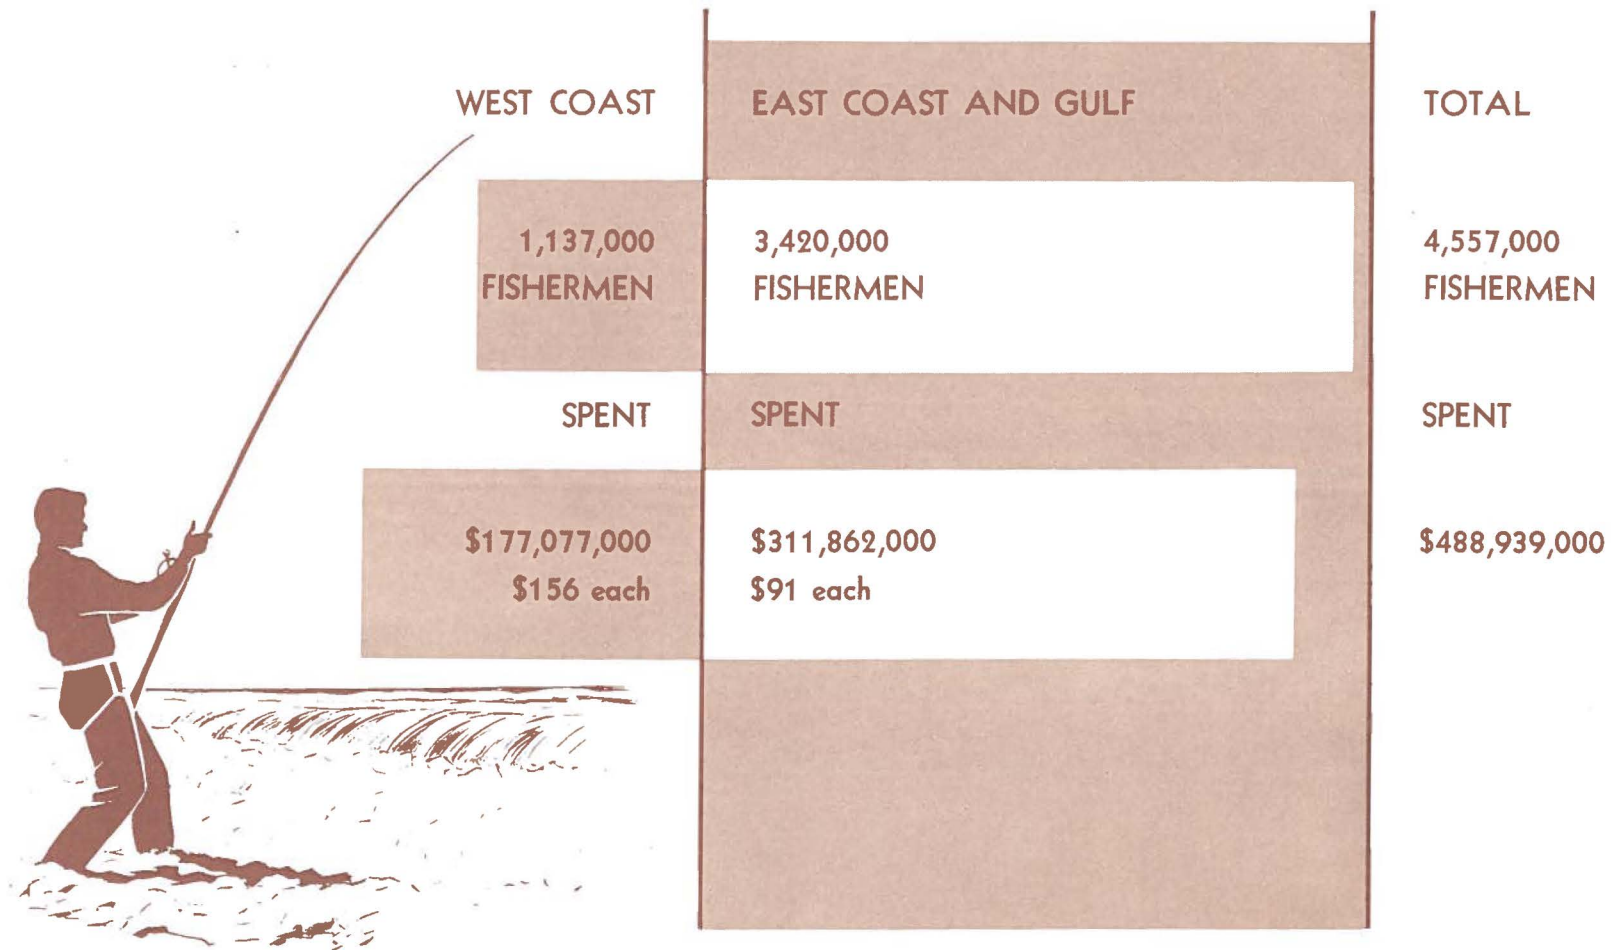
| WEST COAST | EAST COAST AND GULF | TOTAL |
|---|---|---|
| 1,137,000 FISHERMEN | 3,420,000 FISHERMEN | 4,557,000 FISHERMEN |
| SPENT | SPENT | SPENT |
| $177,077,000 $156 each | $311,862,000 $91 each | $488,939,000 |